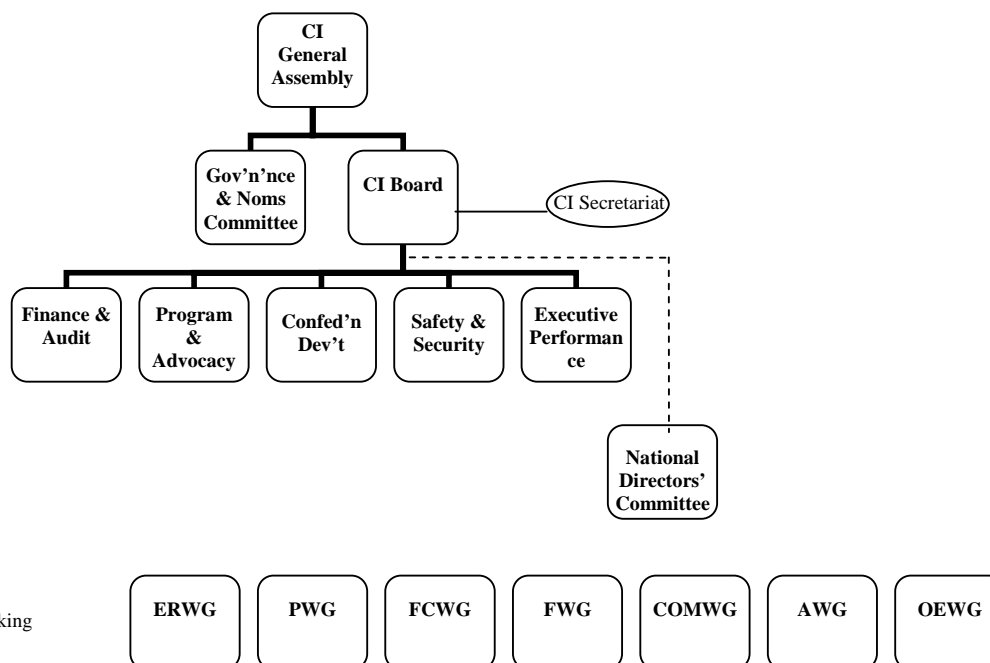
CI General Assembly

Gov'n'nce & Noms Committee

CI Board

CI Secretariat

Finance & Audit

Program & Advocacy

Confed'n Dev't

Safety & Security

Executive Performance

National Directors' Committee

king

ERWG

PWG

FCWG

FWG

COMWG

AWG

OEWG